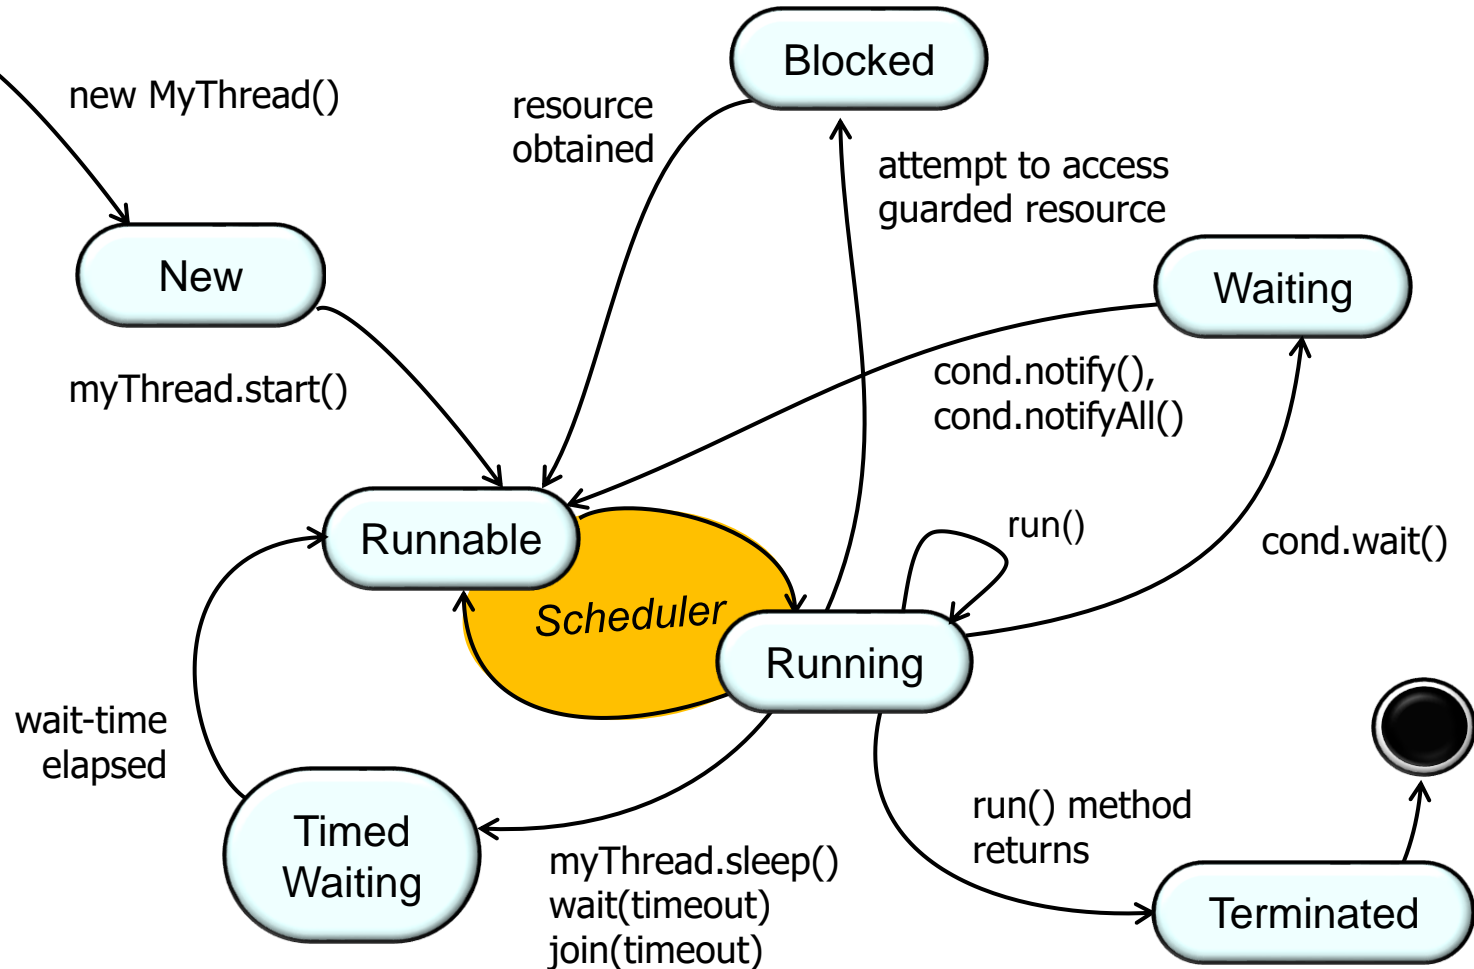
new MyThread()

resource obtained

Blocked

attempt to access guarded resource

New

Waiting

myThread.start()

cond.notify(), cond.notifyAll()

run()

Runnable

cond.wait()

Scheduler

Running

wait-time elapsed

Timed Waiting

run() method returns

myThread.sleep()
wait(timeout)
join(timeout)

Terminated